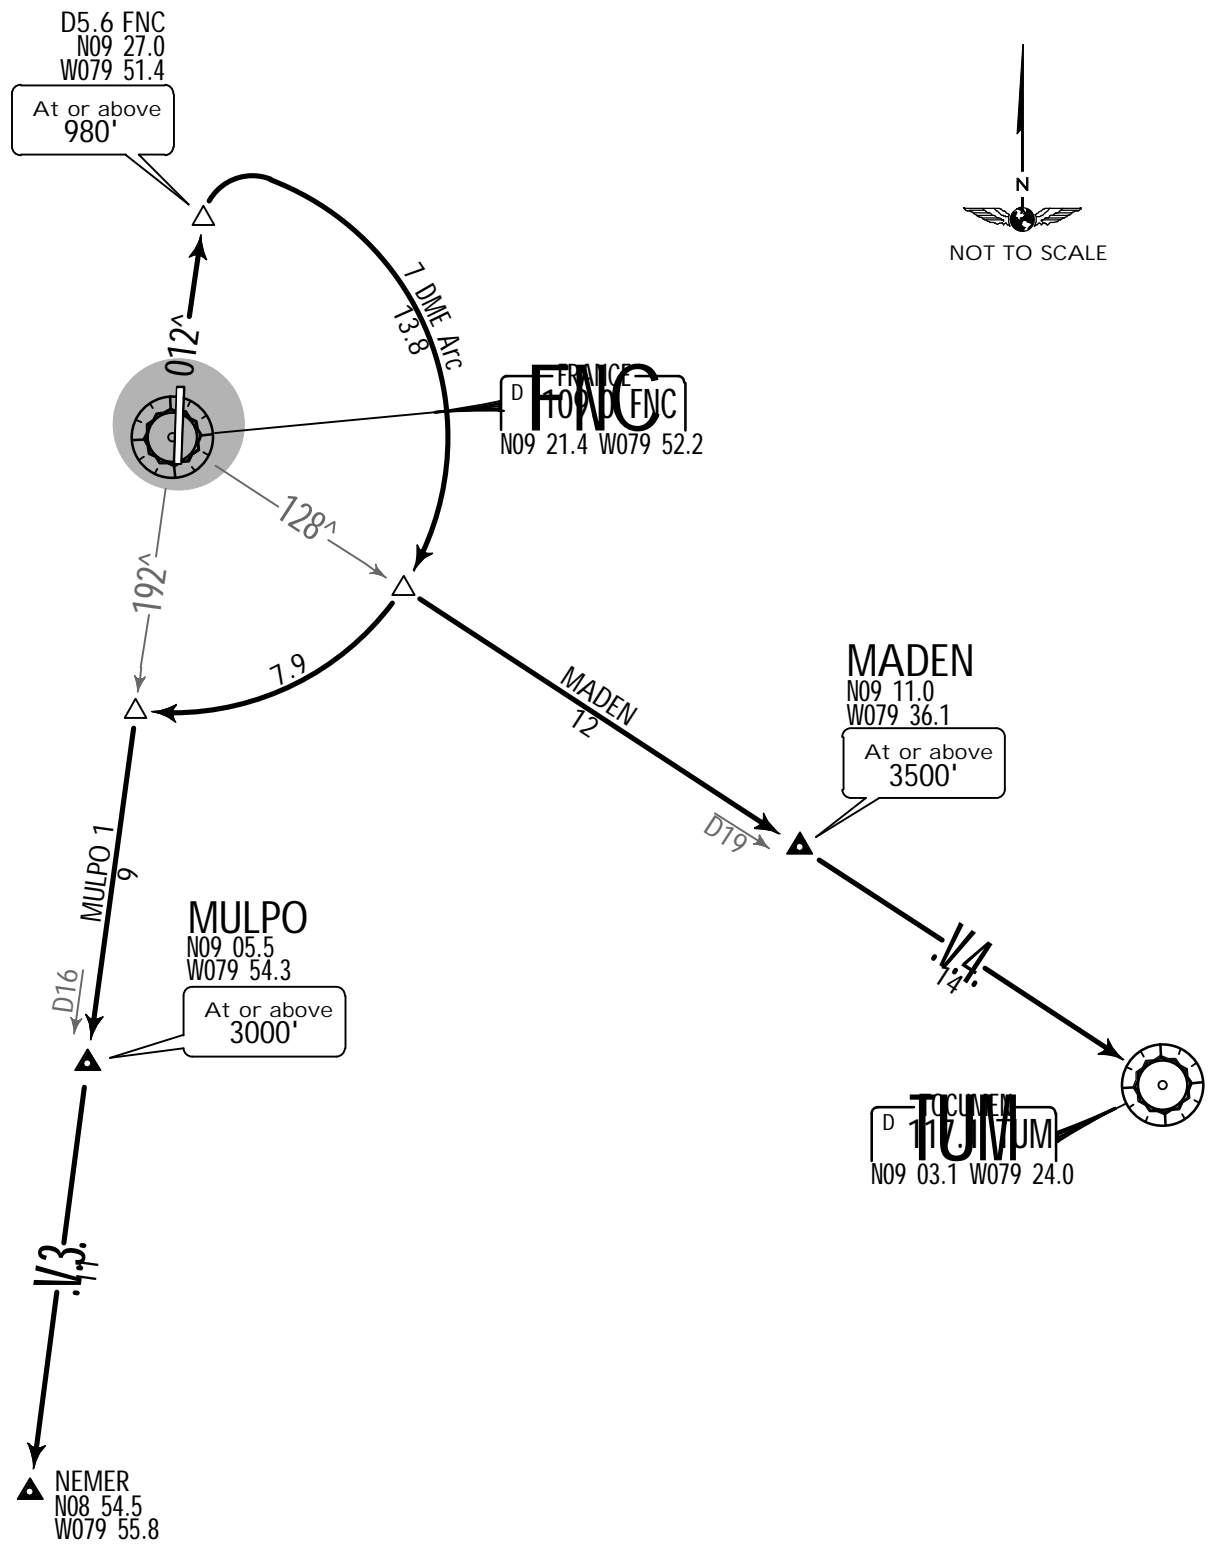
D5.6 FNC
N09 27.0
W079 51.4

At or above
980'

N

NOT TO SCALE

012^

7 DME Arc
13.8

D FRANCE
109.0 FNC
FNC
N09 21.4 W079 52.2

128^

192^

7.9

MADEN
12

MADEN
N09 11.0
W079 36.1

At or above
3500'

D19

MULPO 1
9

MULPO
N09 05.5
W079 54.3

D16

At or above
3000'

V4
14

D TOCUMEN
117.1 TUM
TUM
N09 03.1 W079 24.0

V3
14

NEMER
N08 54.5
W079 55.8